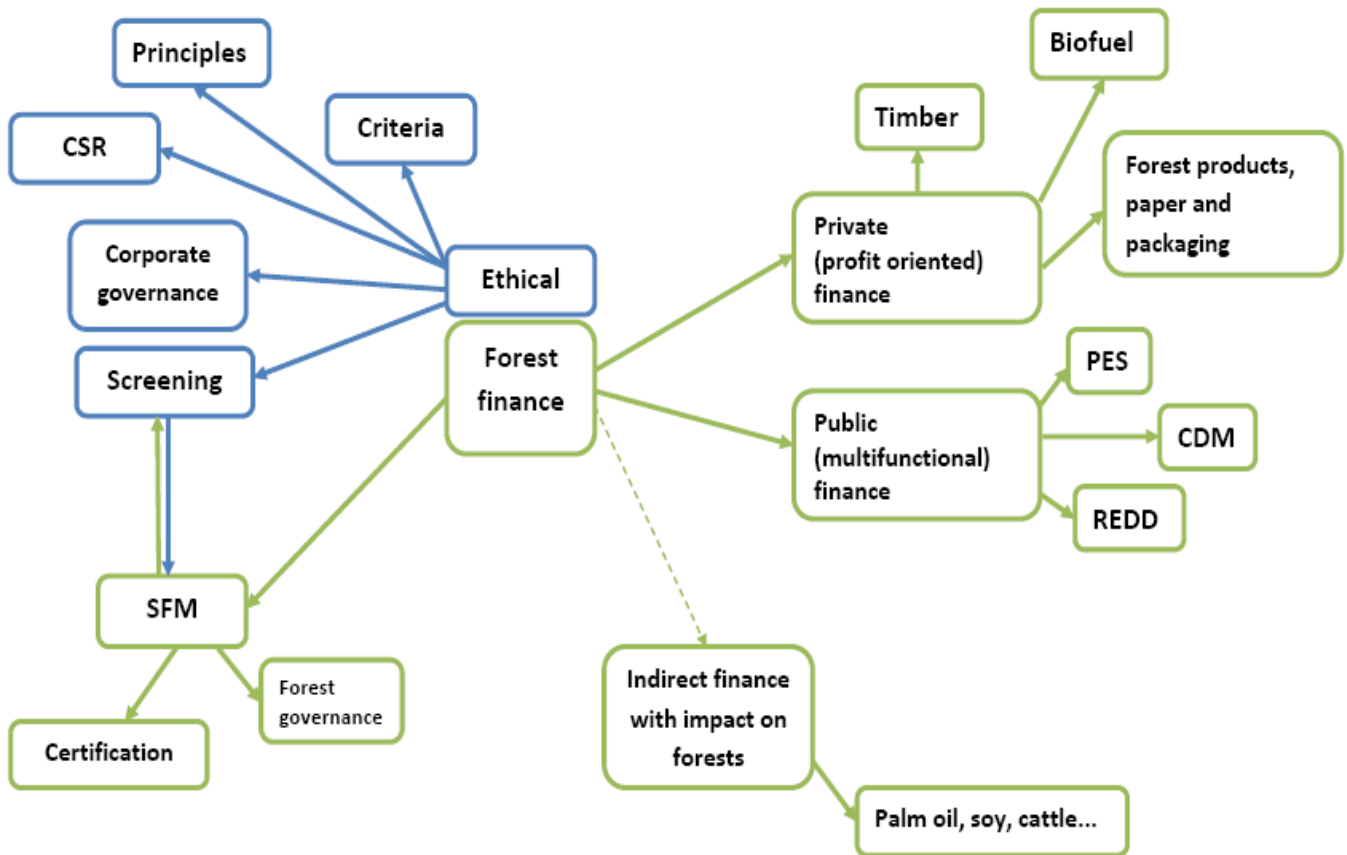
Principles

CSR

Criteria

Corporate governance

Ethical

Screening

Forest finance

SFM

Forest governance

Certification

Timber

Biofuel

Private (profit oriented) finance

Forest products, paper and packaging

PES

Public (multifunctional) finance

CDM

REDD

Indirect finance with impact on forests

Palm oil, soy, cattle...